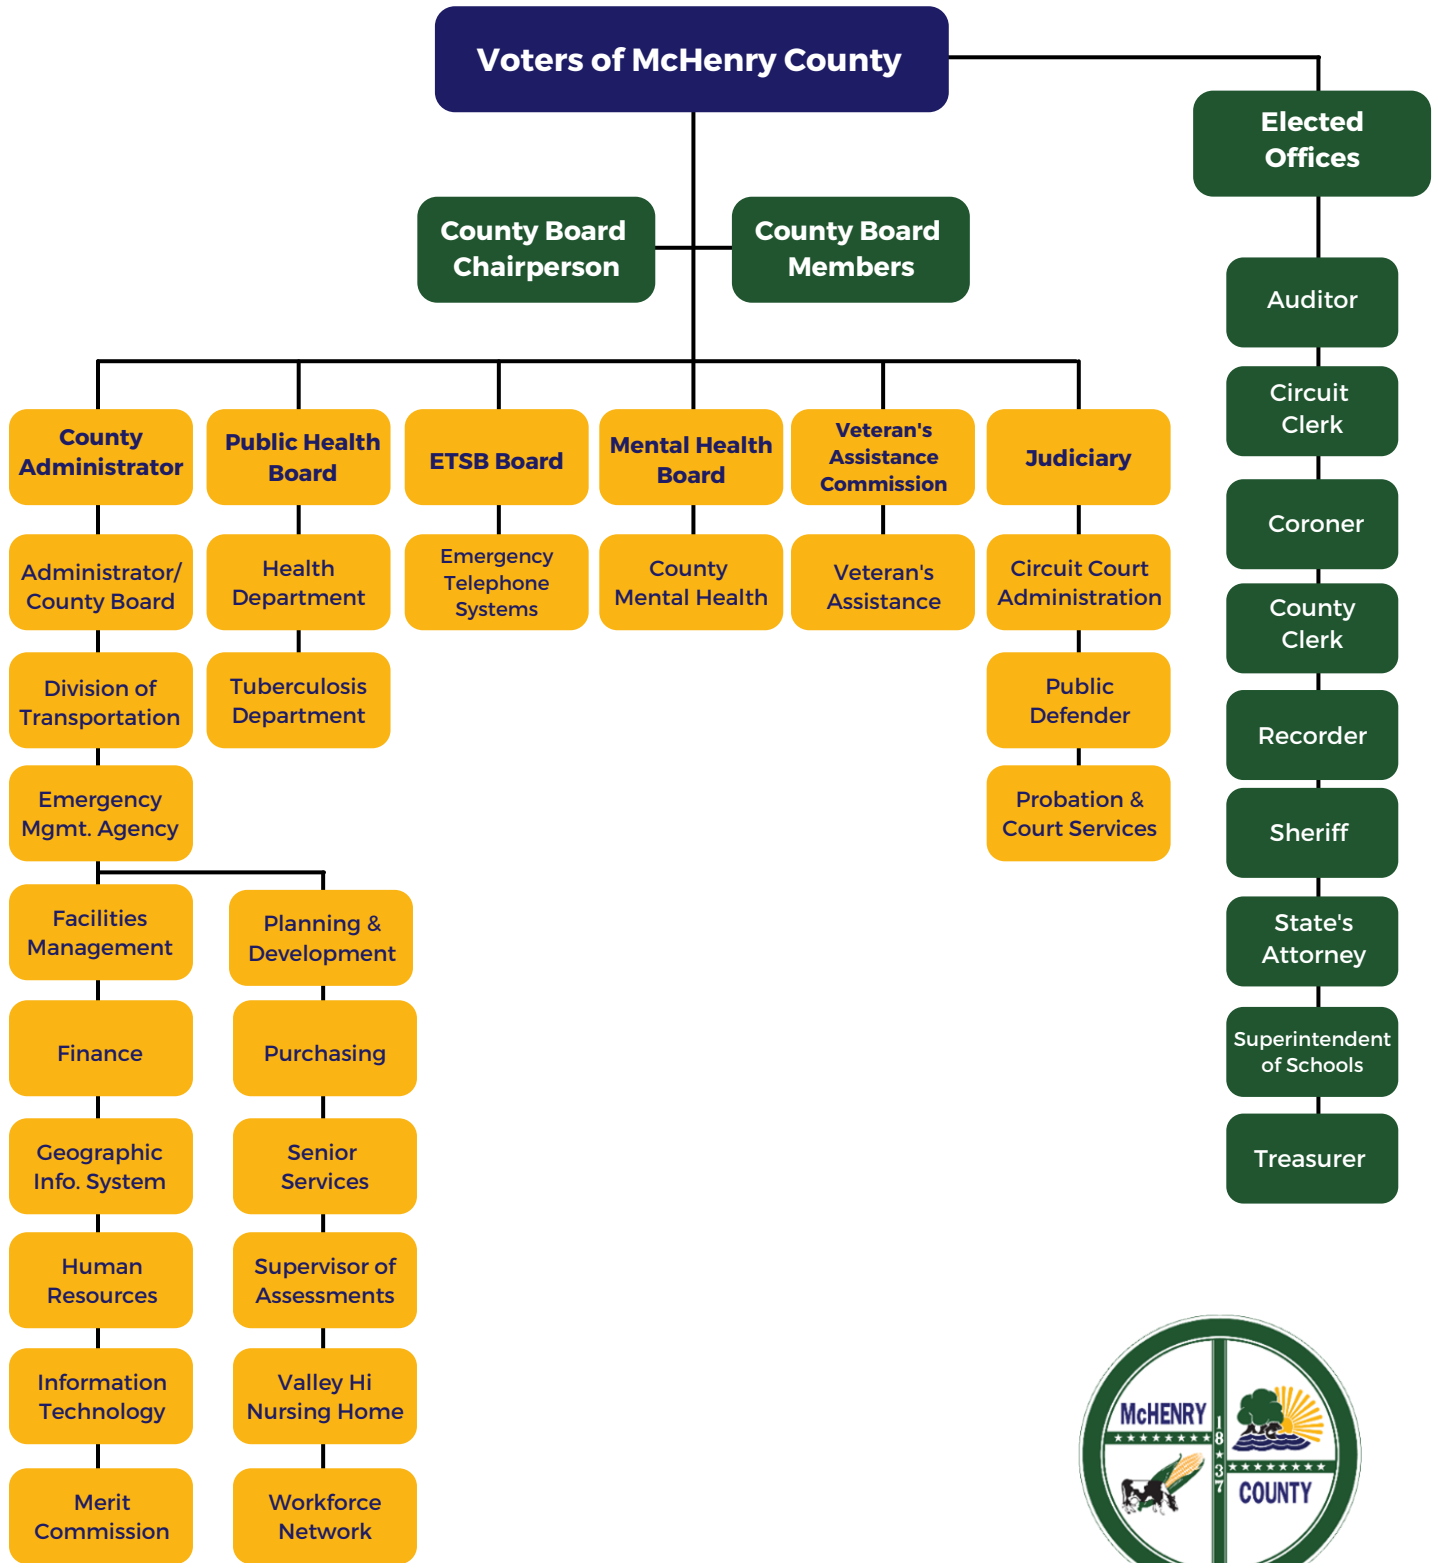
Voters of McHenry County

Elected Offices

County Board Chairperson

County Board Members

Auditor

Circuit Clerk

Coroner

County Clerk

Recorder

Sheriff

State's Attorney

Superintendent of Schools

Treasurer

County Administrator

Administrator/ County Board

Division of Transportation

Emergency Mgmt. Agency

Facilities Management

Finance

Geographic Info. System

Human Resources

Information Technology

Merit Commission

Planning & Development

Purchasing

Senior Services

Supervisor of Assessments

Valley Hi Nursing Home

Workforce Network

Public Health Board

Health Department

Tuberculosis Department

ETSB Board

Emergency Telephone Systems

Mental Health Board

County Mental Health

Veteran's Assistance Commission

Veteran's Assistance

Judiciary

Circuit Court Administration

Public Defender

Probation & Court Services

McHENRY 1837 COUNTY